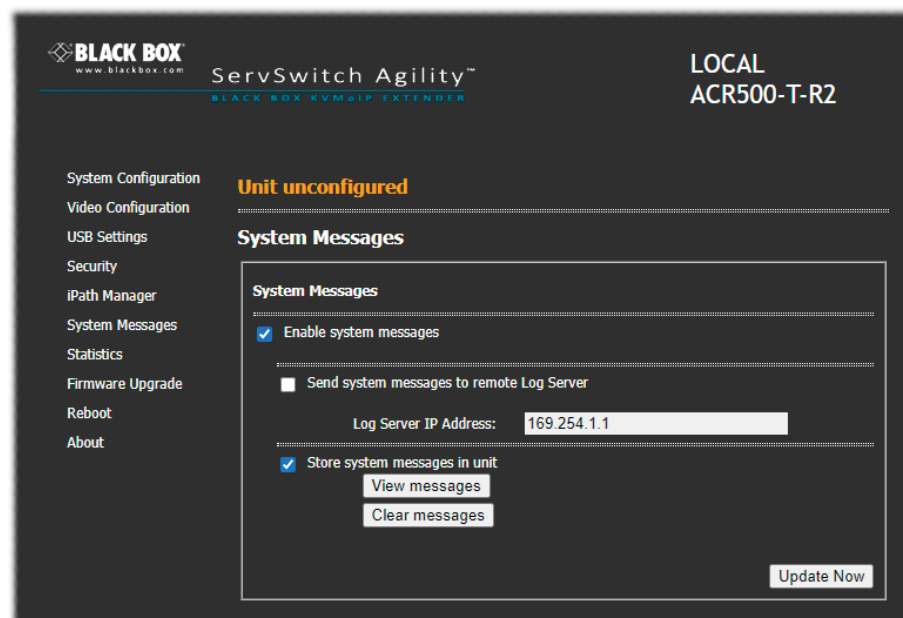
BLACK BOX
www.blackbox.com
ServSwitch Agility™
BLACK BOX KVMoIP EXTENDER

LOCAL
ACR500-T-R2

System Configuration
Video Configuration
USB Settings
Security
iPath Manager
System Messages
Statistics
Firmware Upgrade
Reboot
About

Unit unconfigured

System Messages

System Messages

Enable system messages

Send system messages to remote Log Server

Log Server IP Address: 169.254.1.1

Store system messages in unit

View messages

Clear messages

Update Now